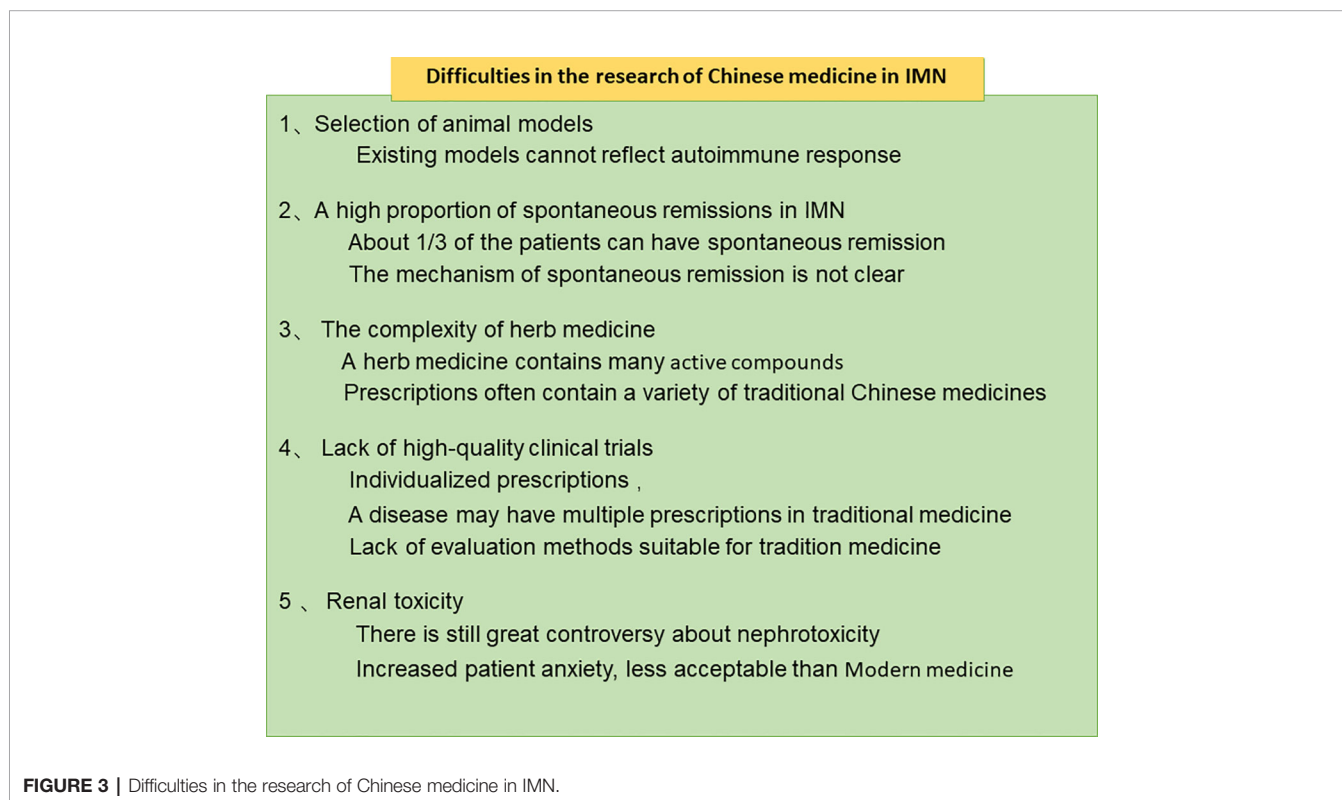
Difficulties in the research of Chinese medicine in IMN

1、Selection of animal models
Existing models cannot reflect autoimmune response

2、A high proportion of spontaneous remissions in IMN
About 1/3 of the patients can have spontaneous remission
The mechanism of spontaneous remission is not clear

3、 The complexity of herb medicine
A herb medicine contains many active compounds
Prescriptions often contain a variety of traditional Chinese medicines

4、 Lack of high-quality clinical trials
Individualized prescriptions，
A disease may have multiple prescriptions in traditional medicine
Lack of evaluation methods suitable for tradition medicine

5 、 Renal toxicity
There is still great controversy about nephrotoxicity
Increased patient anxiety, less acceptable than Modern medicine

FIGURE 3 | Difficulties in the research of Chinese medicine in IMN.